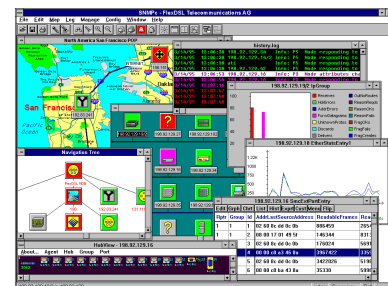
SNMPc - FlexDSL Telecommunications AG

File Edit Map Log Manage Config Window Help

North America San Francisco POP

history.log

13/4/05 13:06:28 198.22.129.16 Info: PS Mode responding to
13/4/05 13:06:28 198.22.129.16 Info: PS Mode responding to
13/4/05 13:06:28 198.22.129.16 Info: PS Mode responding to
13/4/05 13:06:28 198.22.129.16 Info: PS Mode responding to
13/4/05 13:06:28 198.22.129.16 Info: PS Mode attributes cha

San Francis

Pacific Ocean

198.92.129.1

198.92.129.16

198.92.129.1 IfGroup

Broadcasts
HdErrors
AlderErrors
CrcAlignErrors
Fragments
UndersizePkts
Discards
CRCErrors
OutRxPkts
ReservedPkts
ReservCrcs
ReservPkts
ReservFails
PingFails
PingErrors

Navigation Tree

FlexDSL HUB

198.92.129.16 EtherStatsEntry1

198.92.129.16 SrcExtPortEntry

Edit Graph Chart List Hist ExpHt CustMenu Fly

Rptr Group Id Addr.LastSourceAddress ReadableFrames Rea
1 1 1 02 60 8c 4d 0c 0b 886459 2654
1 1 2 00 80 17 00 00 f4 145344 101
1 1 3 02 60 8c 4d 0c 0b 176824 5691
1 1 4 00 00 c0 b3 45 0a 3957422 2791
1 1 5 02 60 8c 4d 0c 0b 342926 2151
1 1 6 00 00 c0 b3 45 03 35330 3396

HubView - 198.92.129.16

About... Agent Hub Group Port